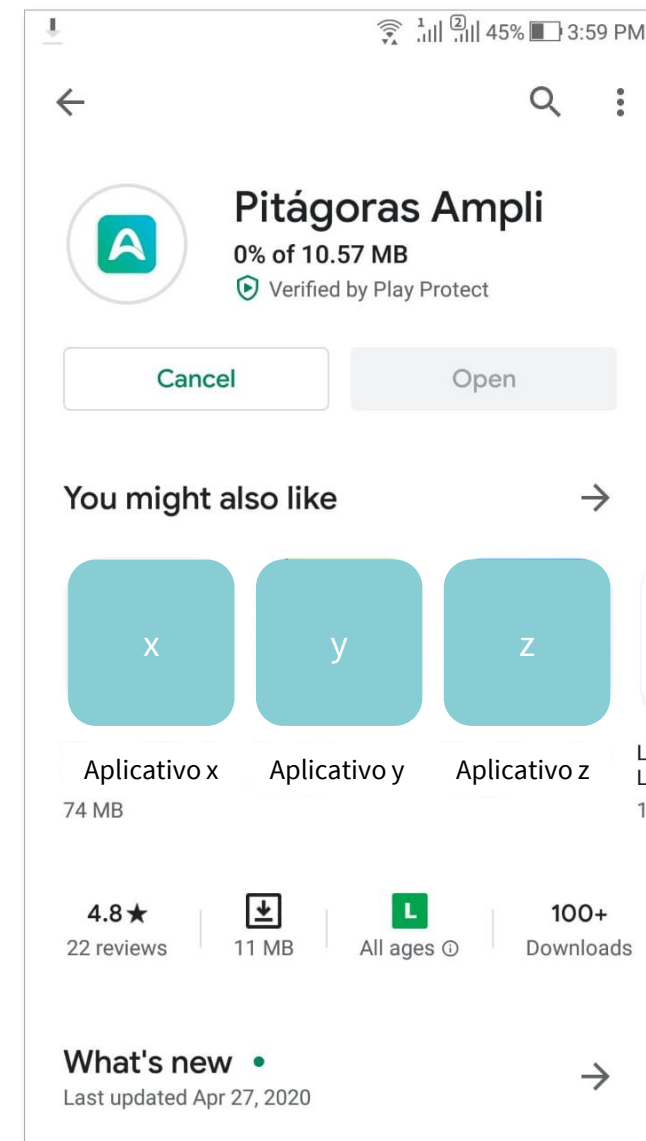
45% 3:59 PM

Pitágoras Ampli
0% of 10.57 MB
Verified by Play Protect

Cancel
Open

You might also like

x
y
z

Aplicativo x
74 MB
Aplicativo y
Aplicativo z
L
L
1

4.8★
22 reviews
11 MB
L
All ages ⓘ
100+
Downloads

What's new •
Last updated Apr 27, 2020